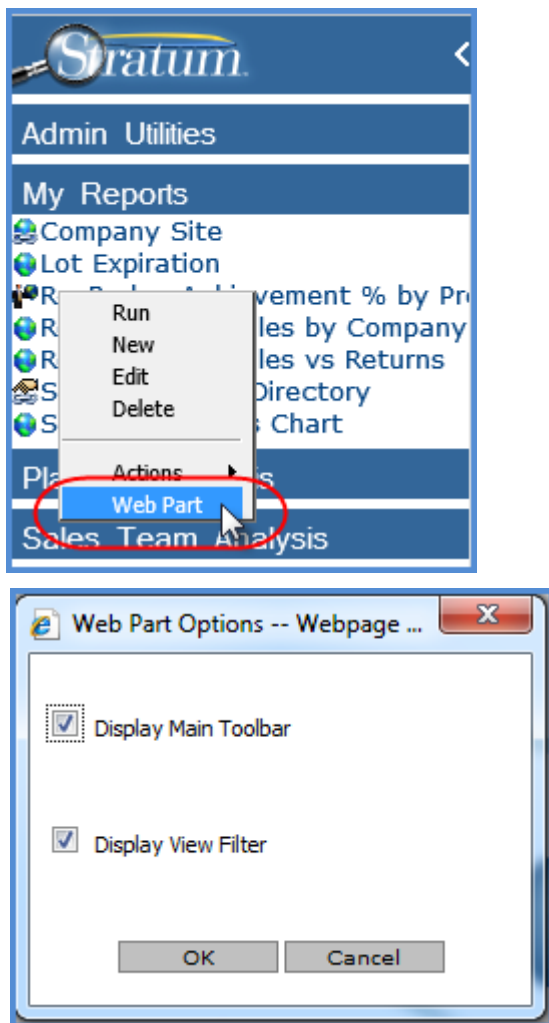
Stratum

Admin Utilities

My Reports

Company Site

Lot Expiration

R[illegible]vement % by Pr

R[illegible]les by Company

R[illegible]les vs Returns

S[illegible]Directory

S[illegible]s Chart

Run
New
Edit
Delete
Actions
Web Part

Pla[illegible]s

Sales Team Analysis

Web Part Options -- Webpage ...

Display Main Toolbar

Display View Filter

OK

Cancel